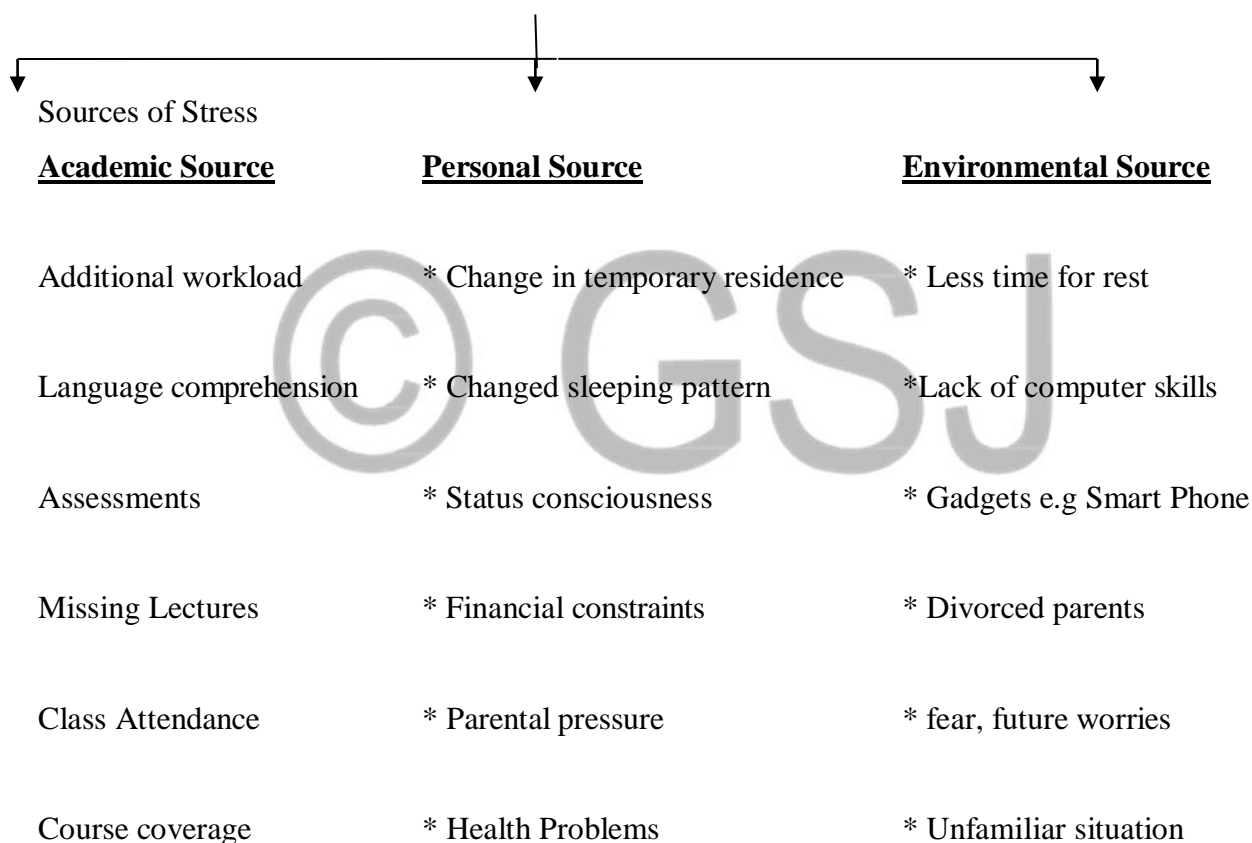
Sources of Stress

**Academic Source**

Additional workload

Language comprehension

Assessments

Missing Lectures

Class Attendance

Course coverage

**Personal Source**

* Change in temporary residence

* Changed sleeping pattern

* Status consciousness

* Financial constraints

* Parental pressure

* Health Problems

**Environmental Source**

* Less time for rest

*Lack of computer skills

* Gadgets e.g Smart Phone

* Divorced parents

* fear, future worries

* Unfamiliar situation

© GSJ